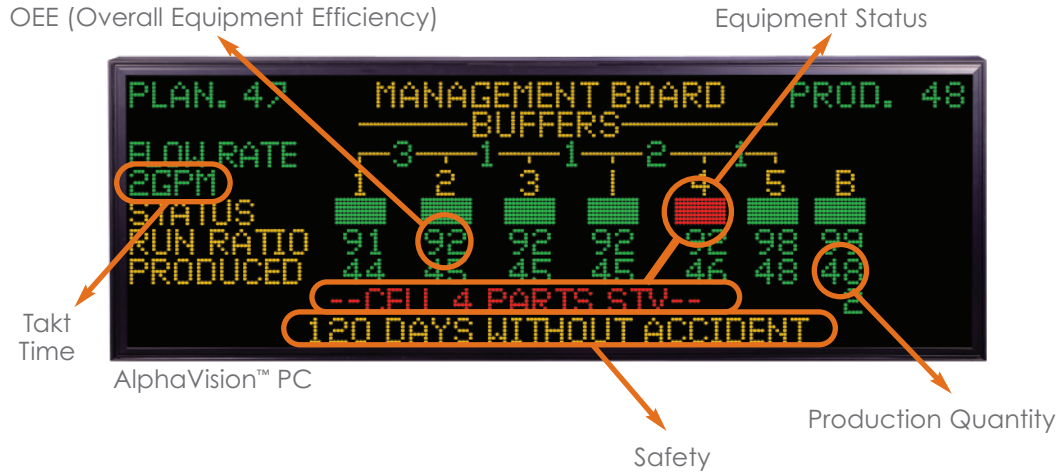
OEE (Overall Equipment Efficiency)

Equipment Status

PLAN. 47 MANAGEMENT BOARD PROD. 48

BUFFERS

FLOW RATE 3 1 1 2 1

2GPM 1 2 3 I 4 5 B

STATUS

RUN RATIO 91 92 92 92 92 98 99

PRODUCED 44 45 45 45 46 48 48

--CELL 4 PARTS STV--

2

120 DAYS WITHOUT ACCIDENT

Takt Time

AlphaVision™ PC

Production Quantity

Safety